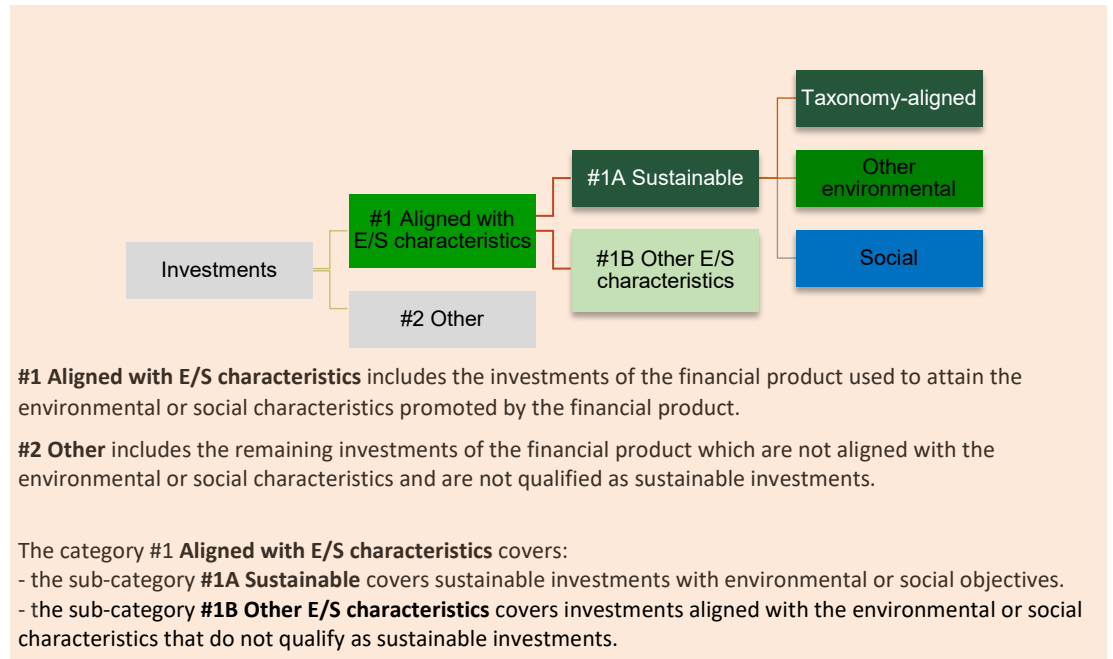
Investments

#1 Aligned with E/S characteristics

#2 Other

#1A Sustainable

#1B Other E/S characteristics

Taxonomy-aligned

Other environmental

Social

**#1 Aligned with E/S characteristics** includes the investments of the financial product used to attain the environmental or social characteristics promoted by the financial product.

**#2 Other** includes the remaining investments of the financial product which are not aligned with the environmental or social characteristics and are not qualified as sustainable investments.

The category #1 **Aligned with E/S characteristics** covers:
- the sub-category **#1A Sustainable** covers sustainable investments with environmental or social objectives.
- the sub-category **#1B Other E/S characteristics** covers investments aligned with the environmental or social characteristics that do not qualify as sustainable investments.